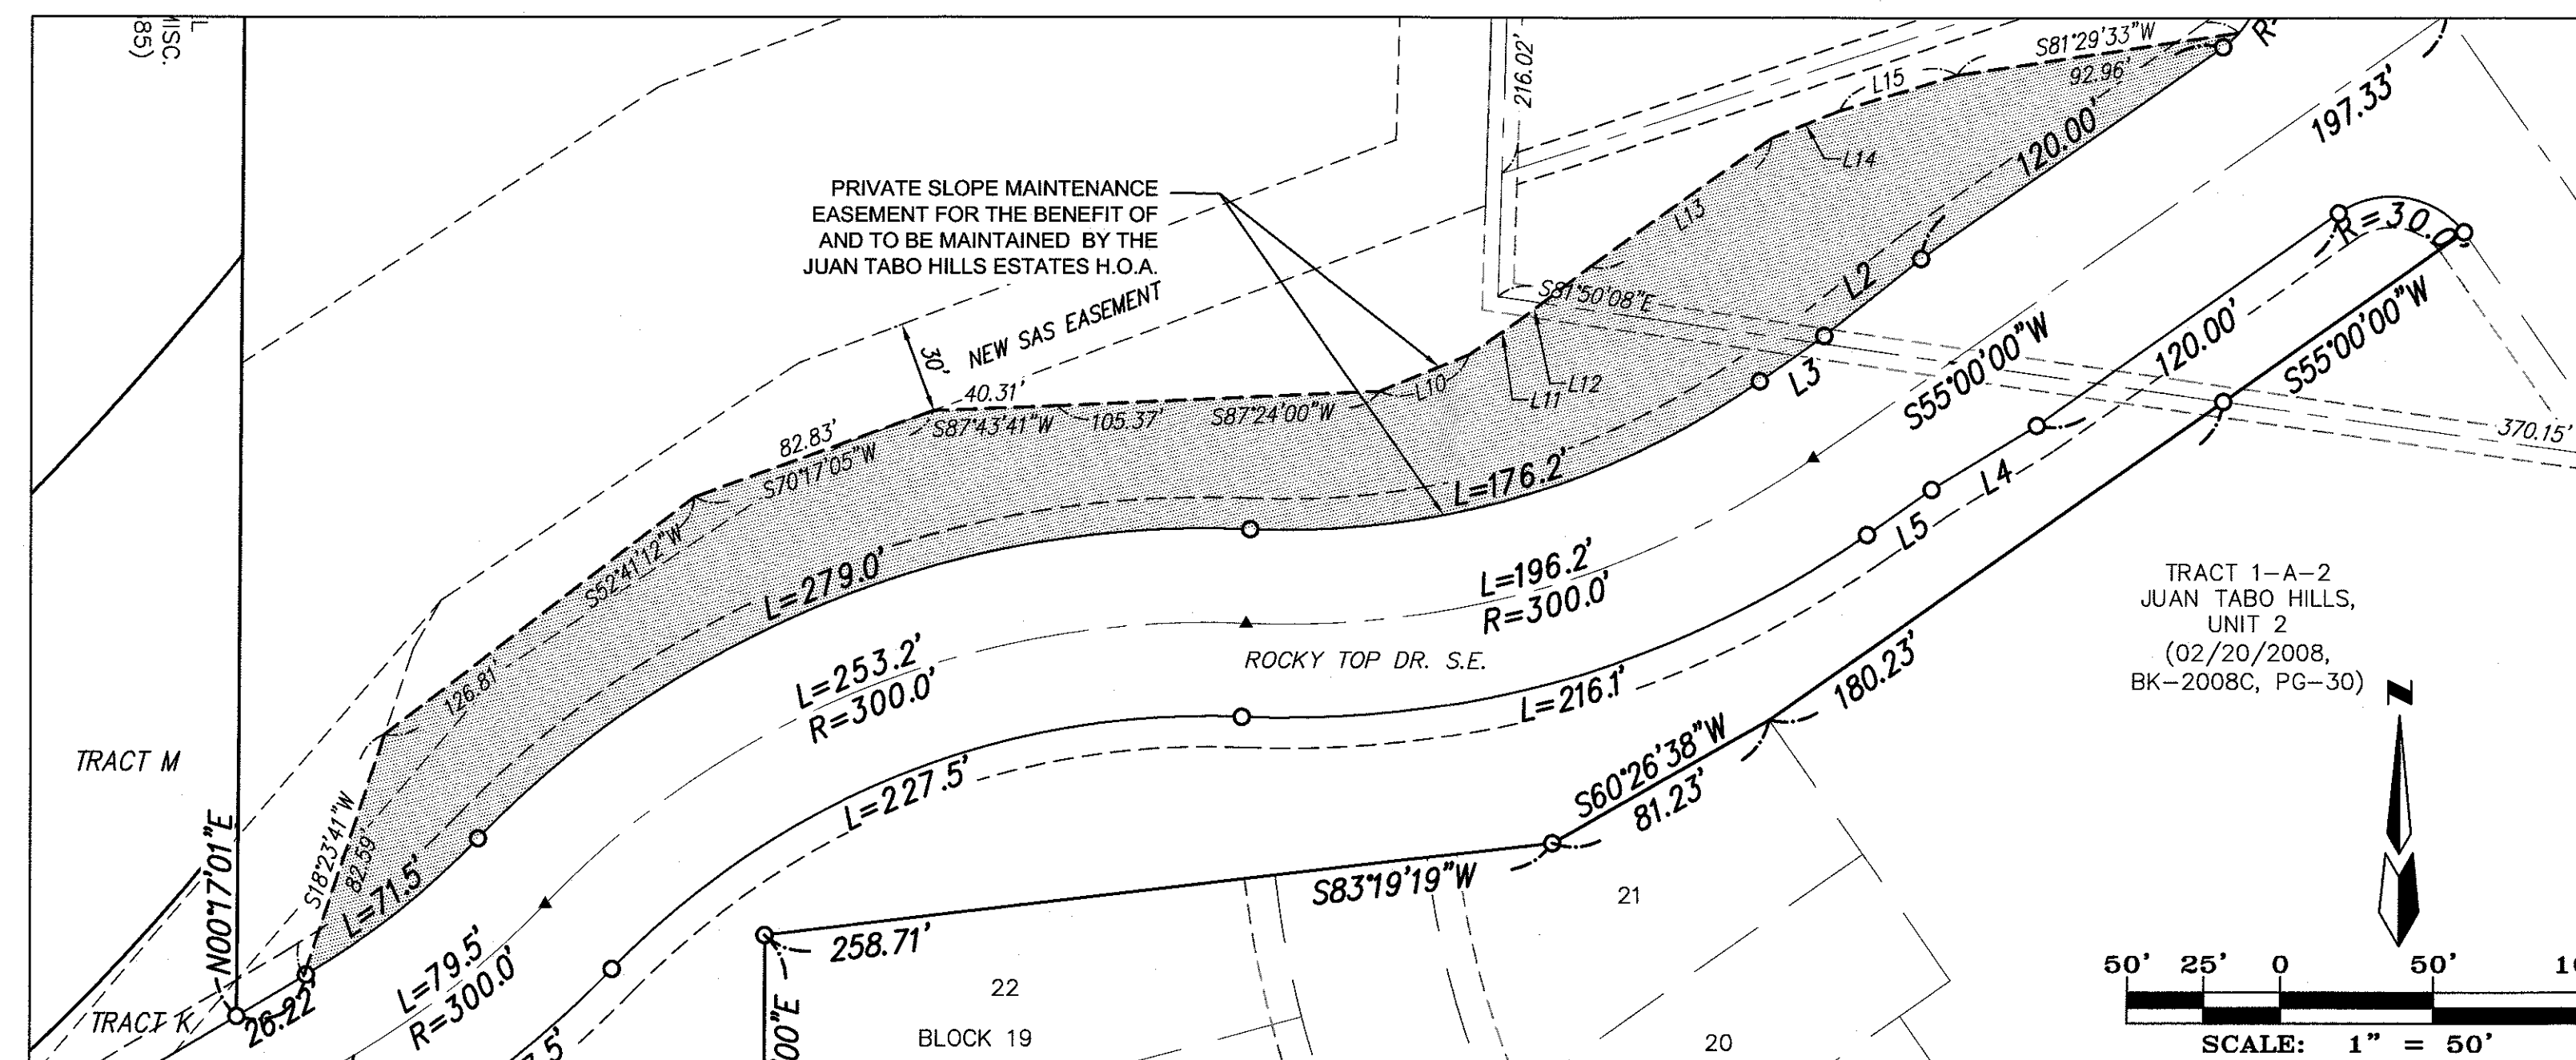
L
MISC.
85)

216.02'

S81°29'33"W
92.96'
R
L15
197.33'
L14
120.00'
PRIVATE SLOPE MAINTENANCE EASEMENT FOR THE BENEFIT OF AND TO BE MAINTAINED BY THE JUAN TABO HILLS ESTATES H.O.A.
L13
R=30.0
L2
S81°50'08"E
30'
NEW SAS EASEMENT
120.00'
S55°00'00"W
40.31'
L10
L12
L11
L3
S55°00'00"W
S87°43'41"W
105.37'
S87°24'00"W
370.15'
82.83'
S70°17'05"W
L=176.2'
L4
S52°41'12"W
L5
L=279.0'
L=196.2'
R=300.0'
TRACT 1-A-2
JUAN TABO HILLS,
UNIT 2
(02/20/2008,
BK-2008C, PG-30)
126.81'
L=253.2'
R=300.0'
ROCKY TOP DR. S.E.
L=216.1'
180.23'
N
TRACT M
S60°26'38"W
81.23'
L=227.5'
S18°23'41"W
82.59'
N00°17'01"E
L=71.5'
S83°19'19"W
21
L=79.5'
R=300.0'
258.71'
22
50' 25' 0 50' 1
TRACT K
26.22'
00"E
BLOCK 19
20
SCALE: 1" = 50'
7.5'